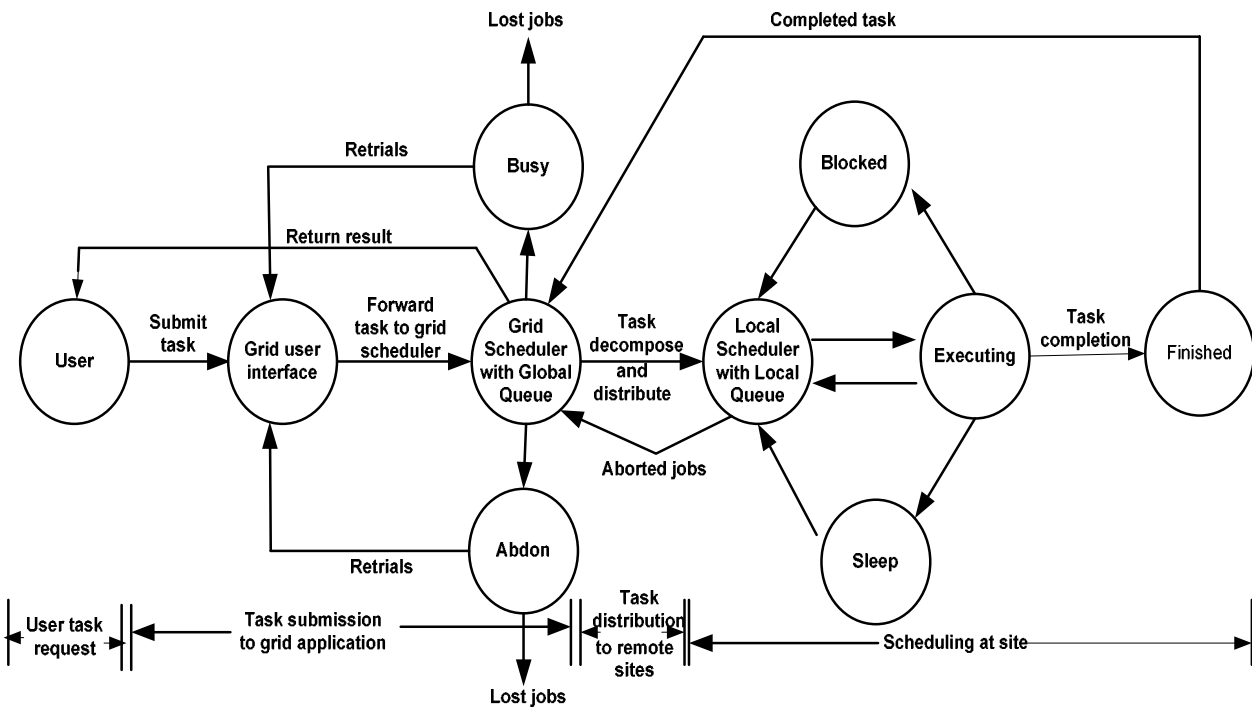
Lost jobs

Completed task

Retrials

Busy

Blocked

Return result

User

Submit task

Grid user interface

Forward task to grid scheduler

Grid Scheduler with Global Queue

Task decompose and distribute

Local Scheduler with Local Queue

Executing

Task completion

Finished

Aborted jobs

Abdon

Retrials

Sleep

User task request

Task submission to grid application

Task distribution to remote sites

Scheduling at site

Lost jobs